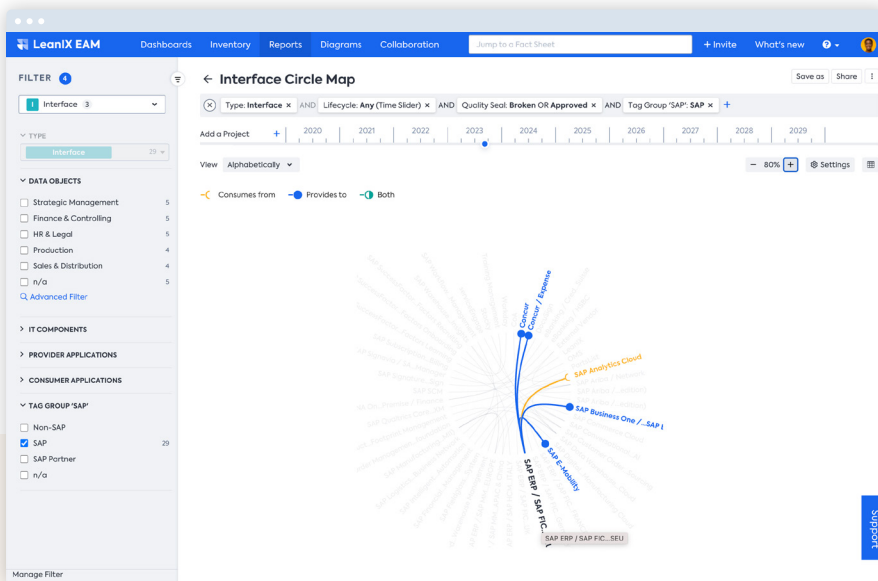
LeanIX EAM Dashboards Inventory Reports Diagrams Collaboration Jump to a Fact Sheet + Invite What's new

FILTER 4

Interface 3

TYPE
Interface 29

DATA OBJECTS
Strategic Management 5
Finance & Controlling 5
HR & Legal 5
Production 4
Sales & Distribution 4
n/a 5
Advanced Filter

IT COMPONENTS
PROVIDER APPLICATIONS
CONSUMER APPLICATIONS
TAG GROUP 'SAP'
Non-SAP
SAP 29
SAP Partner
n/a

Manage Filter

← Interface Circle Map

Save as Share

Type: Interface × AND Lifecycle: Any (Time Slider) × AND Quality Seal: Broken OR Approved × AND Tag Group 'SAP': SAP × +

Add a Project + 2020 2021 2022 2023 2024 2025 2026 2027 2028 2029

View Alphabetically

− 80% + Settings

Consumes from Provides to Both

Concur
Concur / Expense
SAP Analytics Cloud
SAP Business One / ...SAP I
SAP E-Mobility
SAP ERP / SAP FIC...
SAP ERP / SAP FIC...SEU

Support